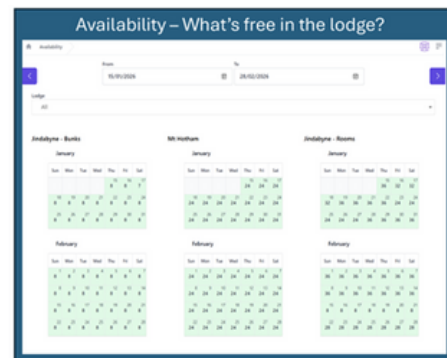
Availability – What's free in the lodge?

Availability

From
15/01/2026

To
28/02/2026

Lodge
All

Jindabyne - Bunks

January

| Sun | Mon | Tue | Wed | Thu | Fri | Sat |
|---|---|---|---|---|---|---|
| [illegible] | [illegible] | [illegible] | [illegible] | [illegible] | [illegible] | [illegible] |

February

| Sun | Mon | Tue | Wed | Thu | Fri | Sat |
|---|---|---|---|---|---|---|
| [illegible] | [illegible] | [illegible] | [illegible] | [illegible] | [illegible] | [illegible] |

Mt Hotham

January

| Sun | Mon | Tue | Wed | Thu | Fri | Sat |
|---|---|---|---|---|---|---|
| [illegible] | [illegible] | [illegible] | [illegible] | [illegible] | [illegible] | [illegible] |

February

| Sun | Mon | Tue | Wed | Thu | Fri | Sat |
|---|---|---|---|---|---|---|
| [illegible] | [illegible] | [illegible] | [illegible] | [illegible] | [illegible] | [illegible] |

Jindabyne - Rooms

January

| Sun | Mon | Tue | Wed | Thu | Fri | Sat |
|---|---|---|---|---|---|---|
| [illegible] | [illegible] | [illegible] | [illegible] | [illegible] | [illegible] | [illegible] |

February

| Sun | Mon | Tue | Wed | Thu | Fri | Sat |
|---|---|---|---|---|---|---|
| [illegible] | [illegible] | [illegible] | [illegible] | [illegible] | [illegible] | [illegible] |